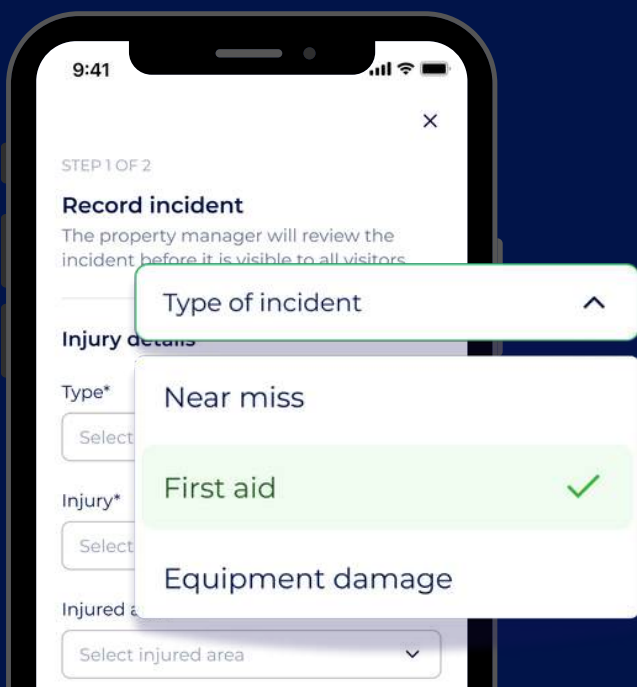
9:41

×

STEP 1 OF 2

Record incident

The property manager will review the incident before it is visible to all visitors

Type of incident

Injury de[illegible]

Type*

Select

Injury*

Select

Injured a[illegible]

Near miss

First aid

Equipment damage

Select injured area